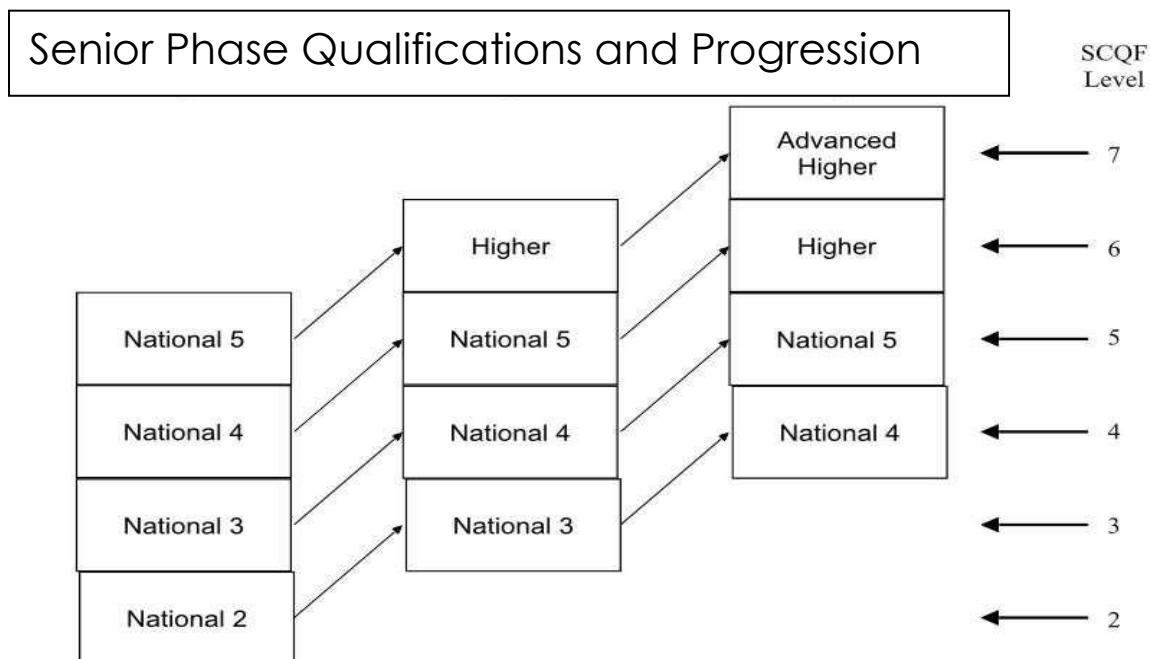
Senior Phase Qualifications and Progression

SCQF Level

Advanced Higher

7

Higher

Higher

6

National 5

National 5

National 5

5

National 4

National 4

National 4

4

National 3

National 3

3

National 2

2